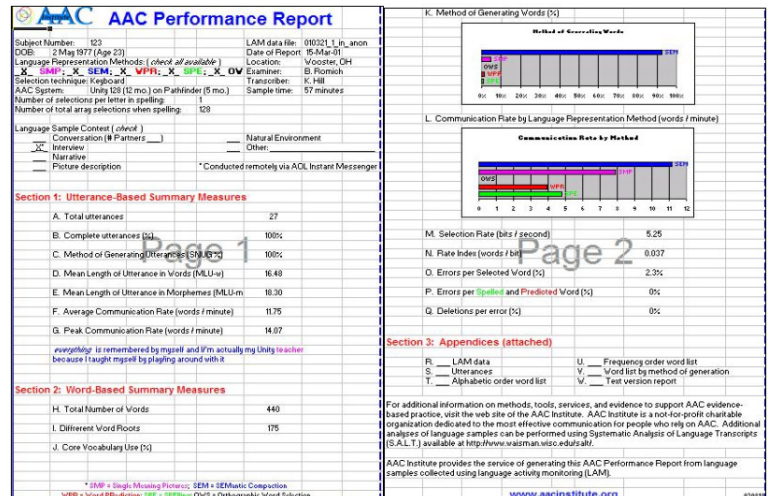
AAC AAC Performance Report

Subject Number: 123
DOB: 2 May 1977 (Age 23)
Language Representation Methods: ( check all available )
_X_ SMP; _X_ SEM; _X_ VPR; _X_ SPE; _X_ OW
Selection technique: Keyboard
AAC System: Unity 128 (12 mo.) on Pathfinder (5 mo.)
Number of selections per letter in spelling: 1
Number of total array selections when spelling: 128

LAM data file: 010321_1_in_anon
Date of Report: 15-Mar-01
Location: Wooster, OH
Examiner: B. Romich
Transcriber: K. Hill
Sample time: 57 minutes

Language Sample Context ( check )
___ Conversation (# Partners ___)
_X_ Interview
___ Narrative
___ Picture description
___ Natural Environment
___ Other: ___
* Conducted remotely via AOL Instant Messenger

Section 1: Utterance-Based Summary Measures

A. Total utterances 27
B. Complete utterances (%) 100%
C. Method of Generating Utterances (SNUB %) 100%
D. Mean Length of Utterance in Words (MLU-w) 16.48
E. Mean Length of Utterance in Morphemes (MLU-m 18.30
F. Average Communication Rate (words / minute) 11.75
G. Peak Communication Rate (words / minute) 14.07

Page 1

everything is remembered by myself and I'm actually my Unity teacher because I taught myself by playing around with it

Section 2: Word-Based Summary Measures

H. Total Number of Words 440
I. Different Word Roots 175
J. Core Vocabulary Use (%)

* SMP = Single Meaning Pictures; SEM = SEMantic Compaction
WPR = Word PRediction; SPE = SPElling; OWS = Orthographic Word Selection

K. Method of Generating Words (%)

Method of Generating Words

SEM
SMP
OWS
WPR
SPE

0% 10% 20% 30% 40% 50% 60% 70% 80% 90% 100%

L. Communication Rate by Language Representation Method (words / minute)

Communication Rate by Method

SEM
SMP
OWS
WPR
SPE

0 1 2 3 4 5 6 7 8 9 10 11 12

M. Selection Rate (bits / second) 5.25
N. Rate Index (words / bit) 0.037
O. Errors per Selected Word (%) 2.3%
P. Errors per Spelled and Predicted Word (%) 0%
Q. Deletions per error (%) 0%

Page 2

Section 3: Appendices (attached)

R. ___ LAM data
S. ___ Utterances
T. ___ Alphabetic order word list
U. ___ Frequency order word list
V. ___ Word list by method of generation
W. ___ Test version report

For additional information on methods, tools, services, and evidence to support AAC evidence-based practice, visit the web site of the AAC Institute. AAC Institute is a not-for-profit charitable organization dedicated to the most effective communication for people who rely on AAC. Additional analyses of language samples can be performed using Systematic Analysis of Language Transcripts (S.A.L.T.) available at http://www.waisman.wisc.edu/salt/.

AAC Institute provides the service of generating this AAC Performance Report from language samples collected using language activity monitoring (LAM).

www.aacinstitute.org